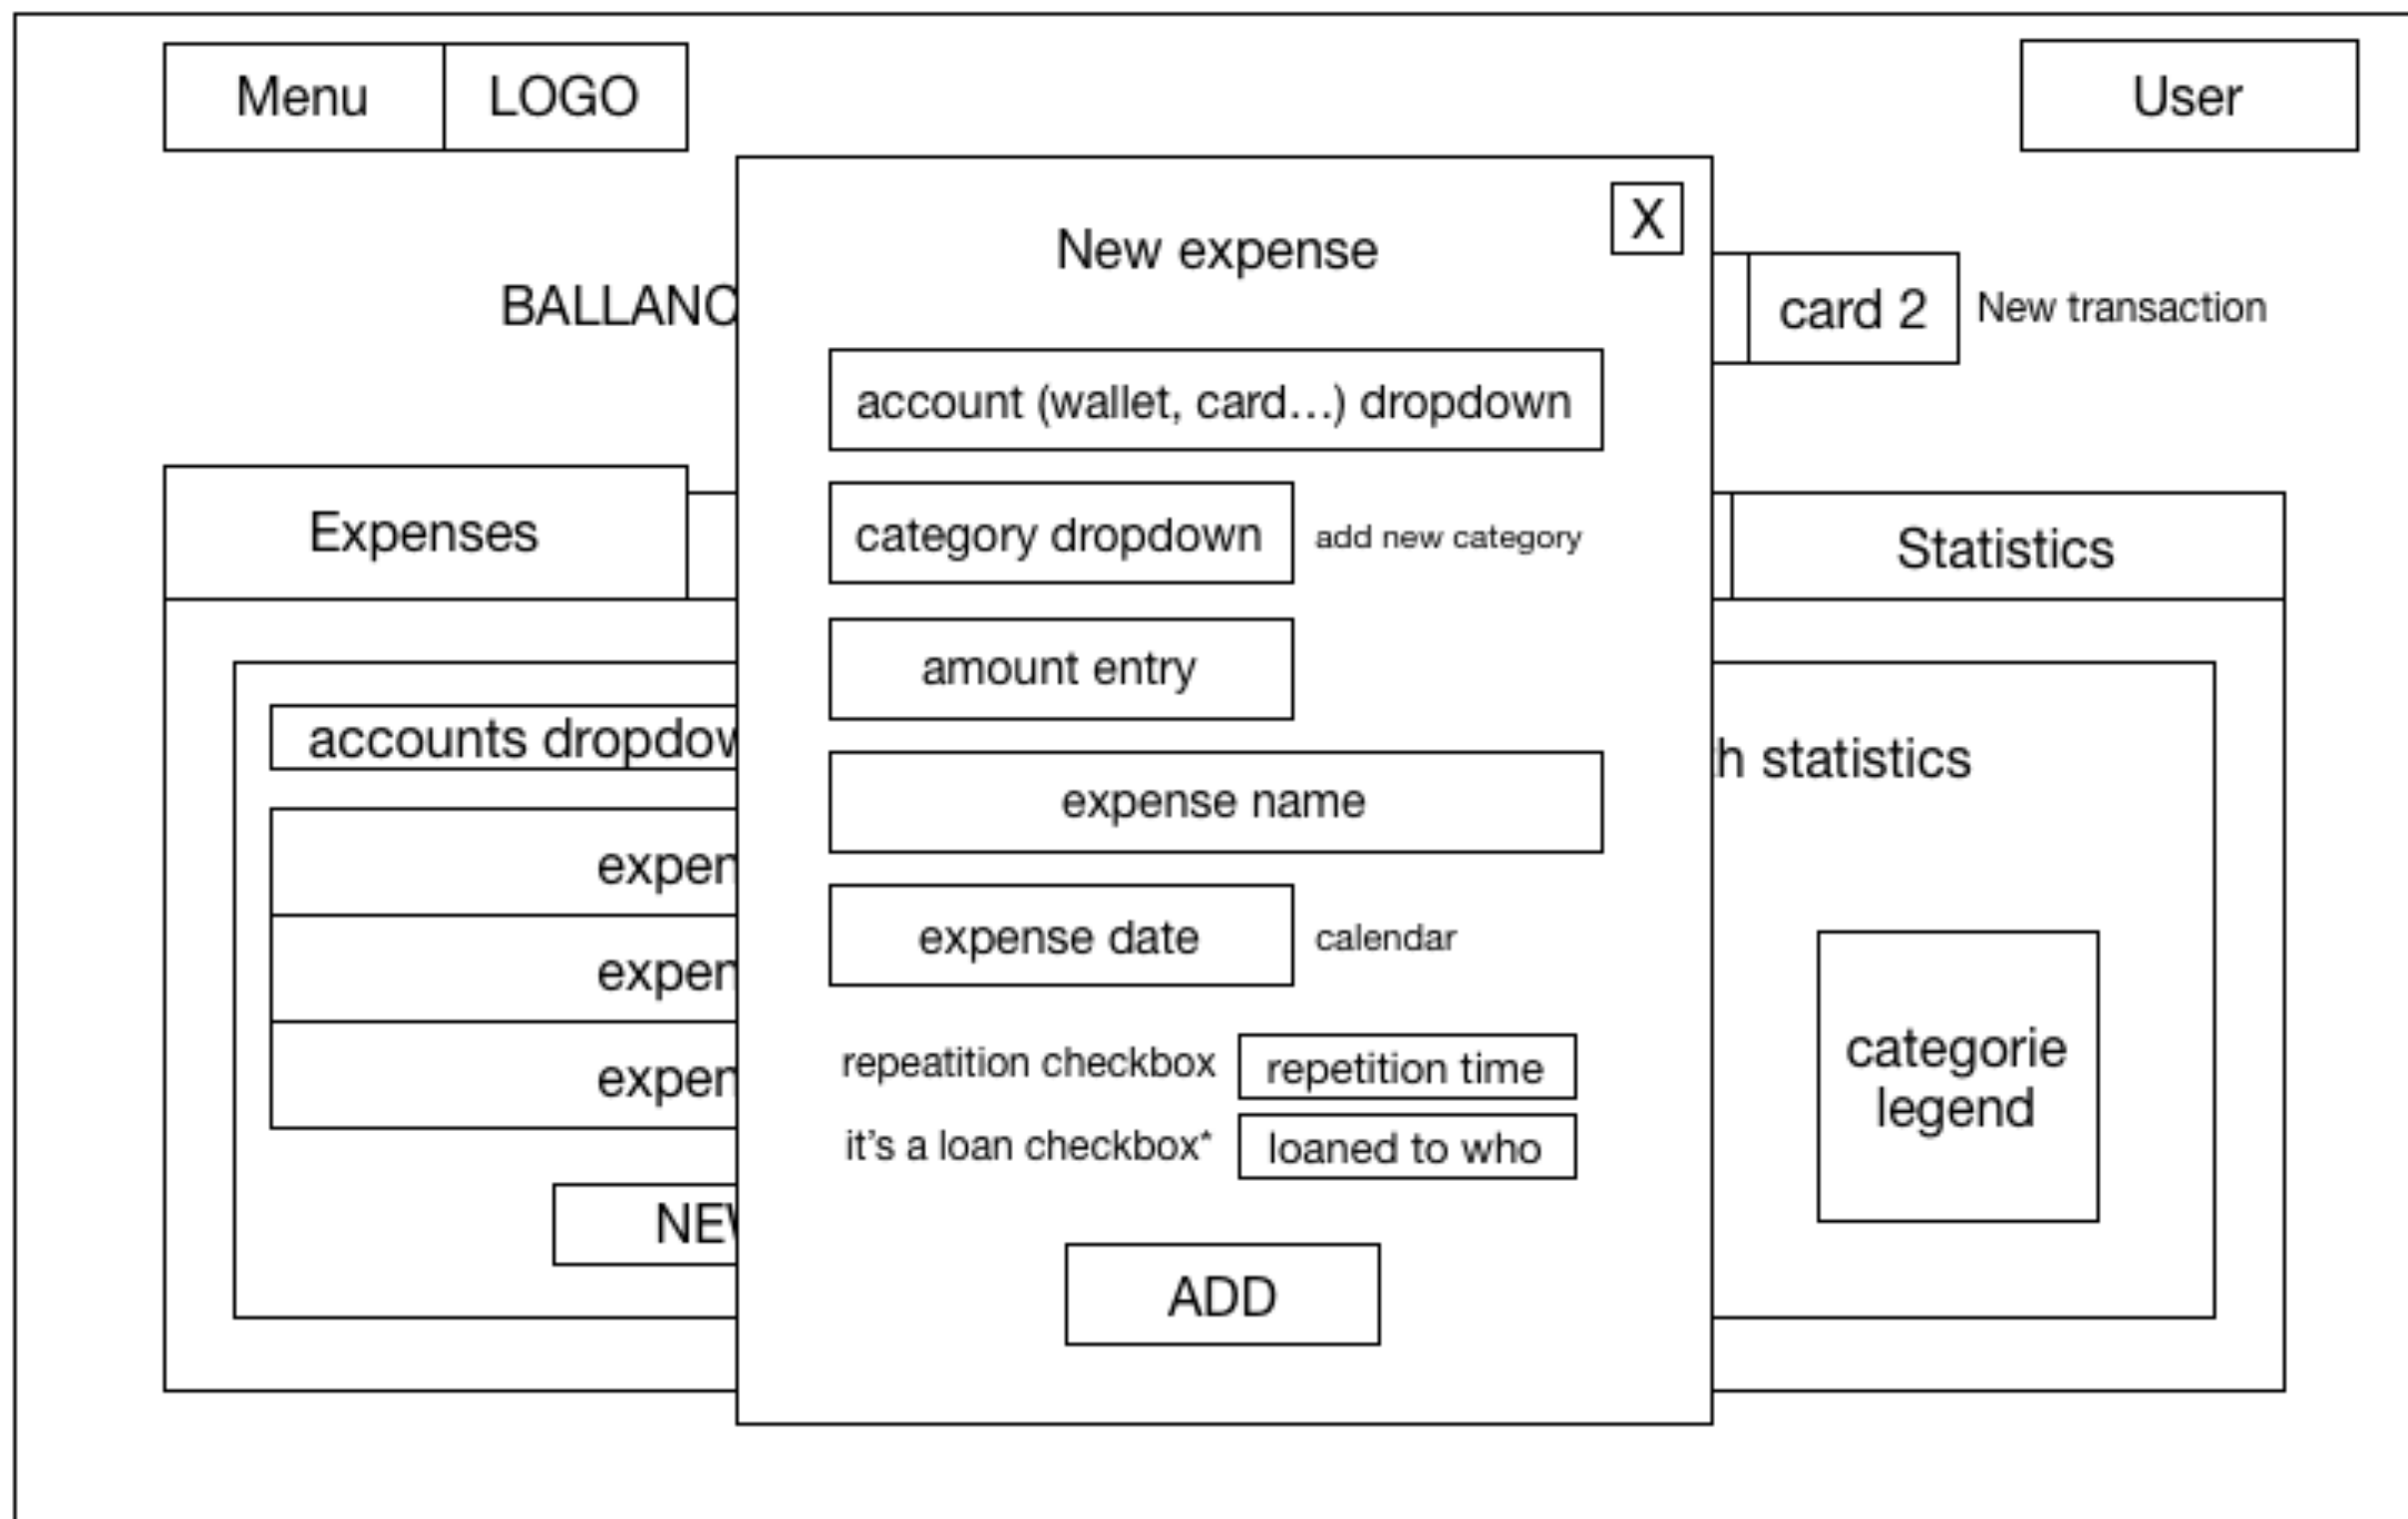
Menu
LOGO
User

BALLANC
card 2
New transaction

Expenses
Statistics

accounts dropdow
expen
expen
expen
NEW

h statistics
categorie legend

X
New expense

account (wallet, card…) dropdown
category dropdown
add new category
amount entry
expense name
expense date
calendar
repeatition checkbox
repetition time
it's a loan checkbox*
loaned to who
ADD